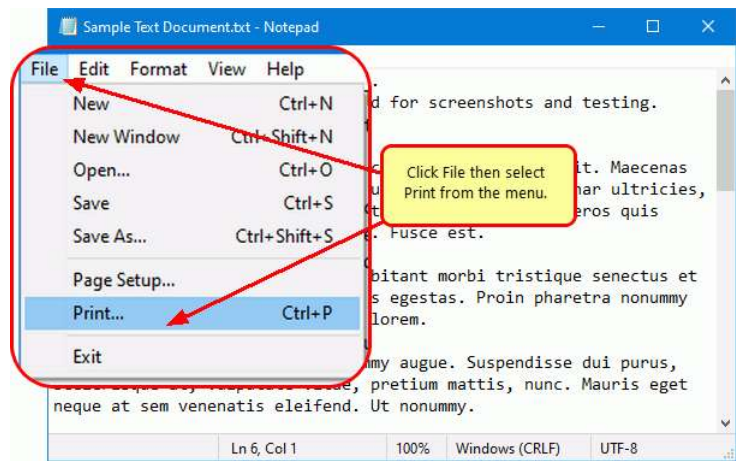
Sample Text Document.txt - Notepad

File Edit Format View Help

New Ctrl+N
New Window Ctrl+Shift+N
Open... Ctrl+O
Save Ctrl+S
Save As... Ctrl+Shift+S
Page Setup...
Print... Ctrl+P
Exit

Click File then select Print from the menu.

d for screenshots and testing.

it. Maecenas
har ultricies,
eros quis
. Fusce est.

bitant morbi tristique senectus et
s egestas. Proin pharetra nonummy
lorem.

my augue. Suspendisse dui purus,
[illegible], pretium mattis, nunc. Mauris eget
neque at sem venenatis eleifend. Ut nonummy.

Ln 6, Col 1 100% Windows (CRLF) UTF-8